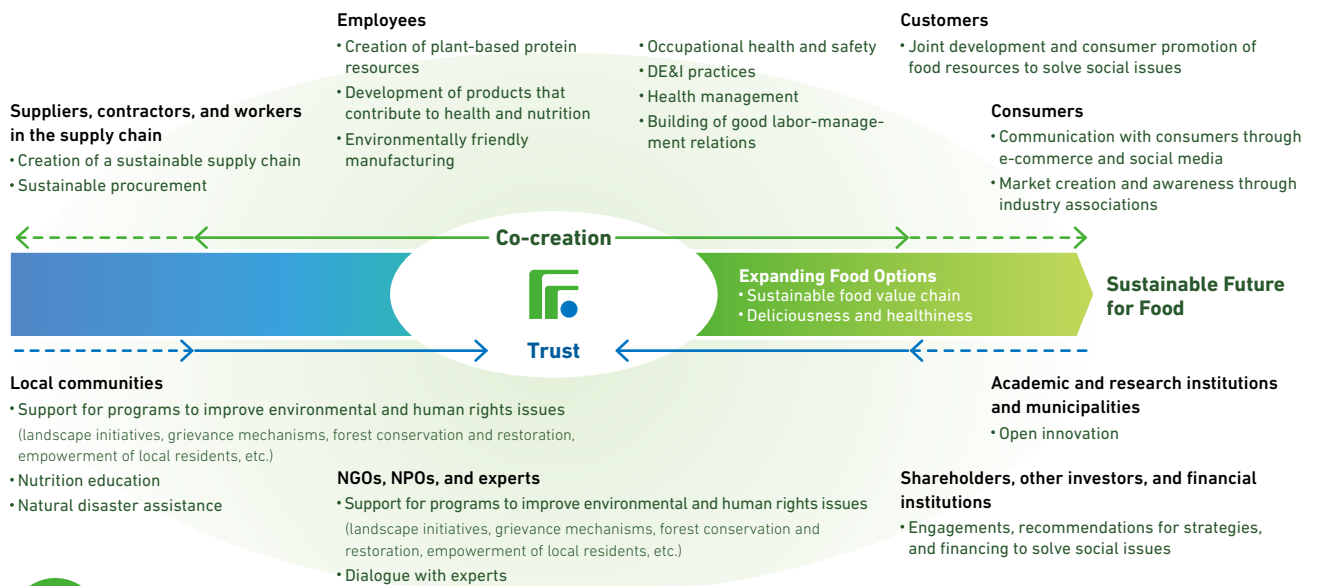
Employees
• Creation of plant-based protein resources
• Development of products that contribute to health and nutrition
• Environmentally friendly manufacturing
• Occupational health and safety
• DE&I practices
• Health management
• Building of good labor-management relations

Customers
• Joint development and consumer promotion of food resources to solve social issues

Suppliers, contractors, and workers in the supply chain
• Creation of a sustainable supply chain
• Sustainable procurement

Consumers
• Communication with consumers through e-commerce and social media
• Market creation and awareness through industry associations

Co-creation

Expanding Food Options
• Sustainable food value chain
• Deliciousness and healthiness

Sustainable Future for Food

Trust

Local communities
• Support for programs to improve environmental and human rights issues
(landscape initiatives, grievance mechanisms, forest conservation and restoration, empowerment of local residents, etc.)
• Nutrition education
• Natural disaster assistance

Academic and research institutions and municipalities
• Open innovation

NGOs, NPOs, and experts
• Support for programs to improve environmental and human rights issues
(landscape initiatives, grievance mechanisms, forest conservation and restoration, empowerment of local residents, etc.)
• Dialogue with experts

Shareholders, other investors, and financial institutions
• Engagements, recommendations for strategies, and financing to solve social issues